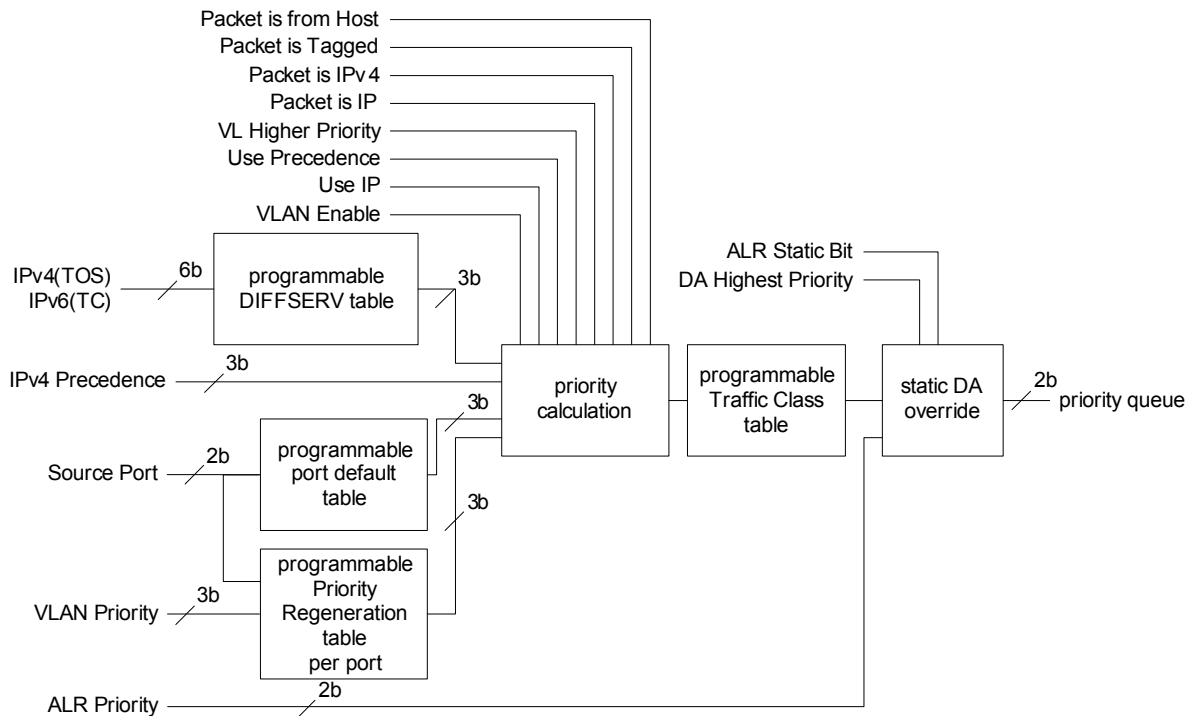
Packet is from Host
Packet is Tagged
Packet is IPv4
Packet is IP
VL Higher Priority
Use Precedence
Use IP
VLAN Enable

IPv4(TOS)
IPv6(TC)
6b
programmable DIFFSERV table
3b

ALR Static Bit
DA Highest Priority

IPv4 Precedence
3b
priority calculation
programmable Traffic Class table
static DA override
2b
priority queue

3b
Source Port
2b
programmable port default table

3b
programmable Priority Regeneration table per port
VLAN Priority
3b

ALR Priority
2b